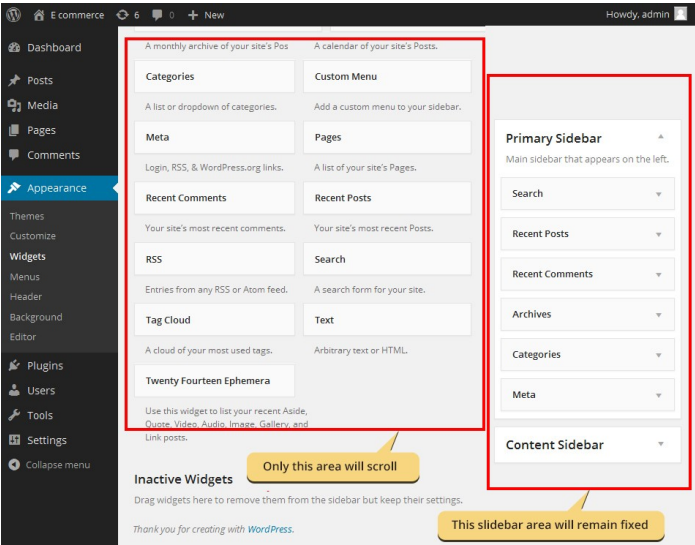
E commerce 6 0 + New Howdy, admin

Dashboard
Posts
Media
Pages
Comments
Appearance
Themes
Customize
Widgets
Menus
Header
Background
Editor
Plugins
Users
Tools
Settings
Collapse menu

A monthly archive of your site's Pos

A calendar of your site's Posts.

Categories

A list or dropdown of categories.

Custom Menu

Add a custom menu to your sidebar.

Meta

Login, RSS, & WordPress.org links.

Pages

A list of your site's Pages.

Recent Comments

Your site's most recent comments.

Recent Posts

Your site's most recent Posts.

RSS

Entries from any RSS or Atom feed.

Search

A search form for your site.

Tag Cloud

A cloud of your most used tags.

Text

Arbitrary text or HTML.

Twenty Fourteen Ephemera

Use this widget to list your recent Aside, Quote, Video, Audio, Image, Gallery, and Link posts.

Inactive Widgets

Drag widgets here to remove them from the sidebar but keep their settings.

Thank you for creating with WordPress.

Only this area will scroll

Primary Sidebar

Main sidebar that appears on the left.

Search

Recent Posts

Recent Comments

Archives

Categories

Meta

Content Sidebar

This slidebar area will remain fixed